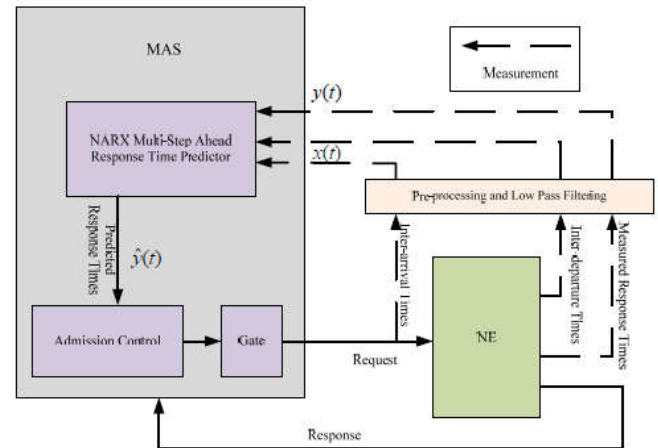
MAS

Measurement

$y(t)$

NARX Multi-Step Ahead Response Time Predictor

$x(t)$

Pre-processing and Low Pass Filtering

Predicted Response Times

$\hat{y}(t)$

Inter-arrival Times

Inter-departure Times

Measured Response Times

NE

Admission Control

Gate

Request

Response